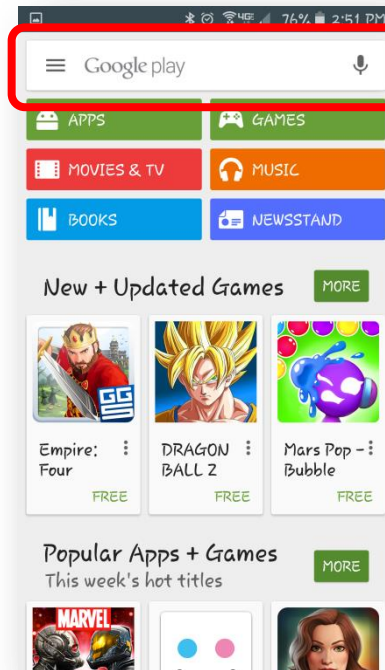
4G 76% 2:51 PM

Google play

APPS

GAMES

MOVIES & TV

MUSIC

BOOKS

NEWSSTAND

New + Updated Games

MORE

GGS

Empire: Four

FREE

DRAGON BALL Z

FREE

Mars Pop - Bubble

FREE

Popular Apps + Games

This week's hot titles

MORE

MARVEL